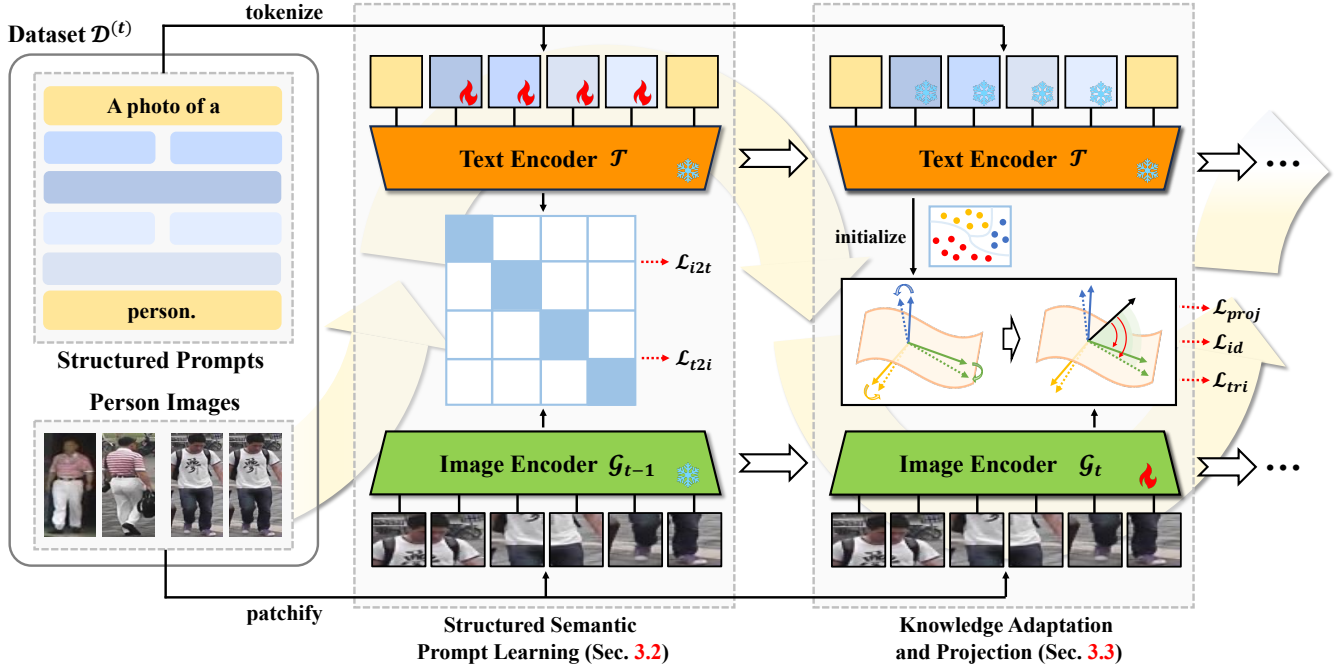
Dataset $\mathcal{D}^{(t)}$

tokenize

A photo of a

person.

Structured Prompts

Person Images

patchify

Text Encoder $\mathcal{T}$

$\mathcal{L}_{i2t}$

$\mathcal{L}_{t2i}$

Image Encoder $\mathcal{G}_{t-1}$

Structured Semantic Prompt Learning (Sec. 3.2)

Text Encoder $\mathcal{T}$

initialize

$\mathcal{L}_{proj}$

$\mathcal{L}_{id}$

$\mathcal{L}_{tri}$

Image Encoder $\mathcal{G}_{t}$

Knowledge Adaptation and Projection (Sec. 3.3)

• • •

• • •